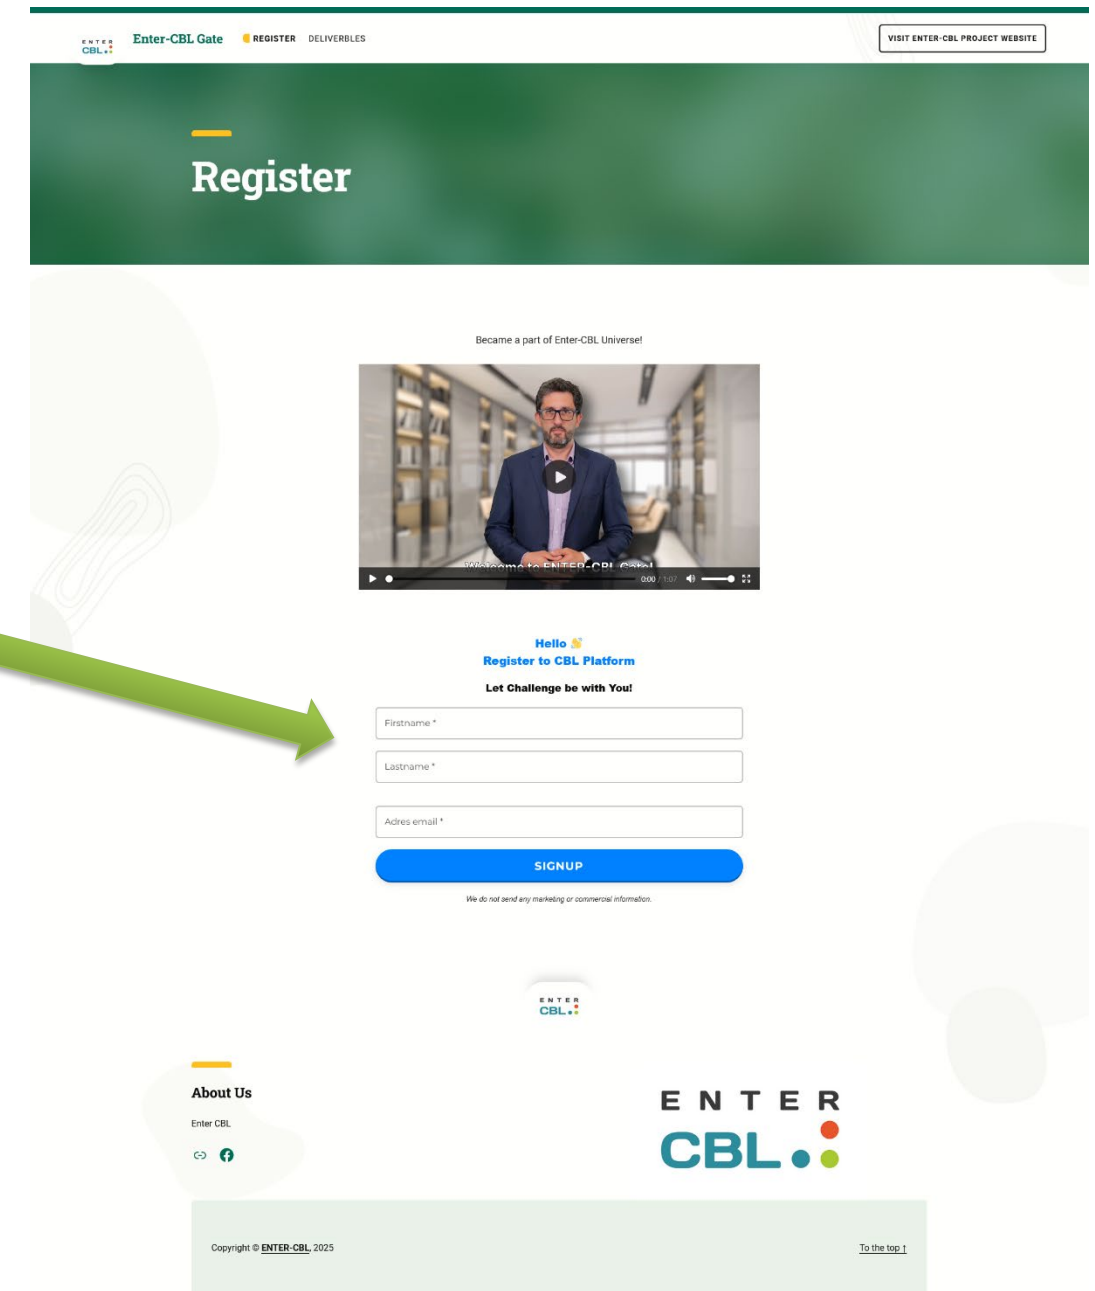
ENTER CBL

Enter-CBL Gate REGISTER DELIVERBLES VISIT ENTER-CBL PROJECT WEBSITE

Register

Became a part of Enter-CBL Universe!

Welcome to ENTER-CBL Gate!

0:00 / 1:07

Hello 👋
Register to CBL Platform

Let Challenge be with You!

Firstname *

Lastname *

Adres email *

SIGNUP

We do not send any marketing or commercial information.

ENTER CBL

About Us

Enter CBL

ENTER CBL

Copyright © ENTER-CBL, 2025

To the top ↑